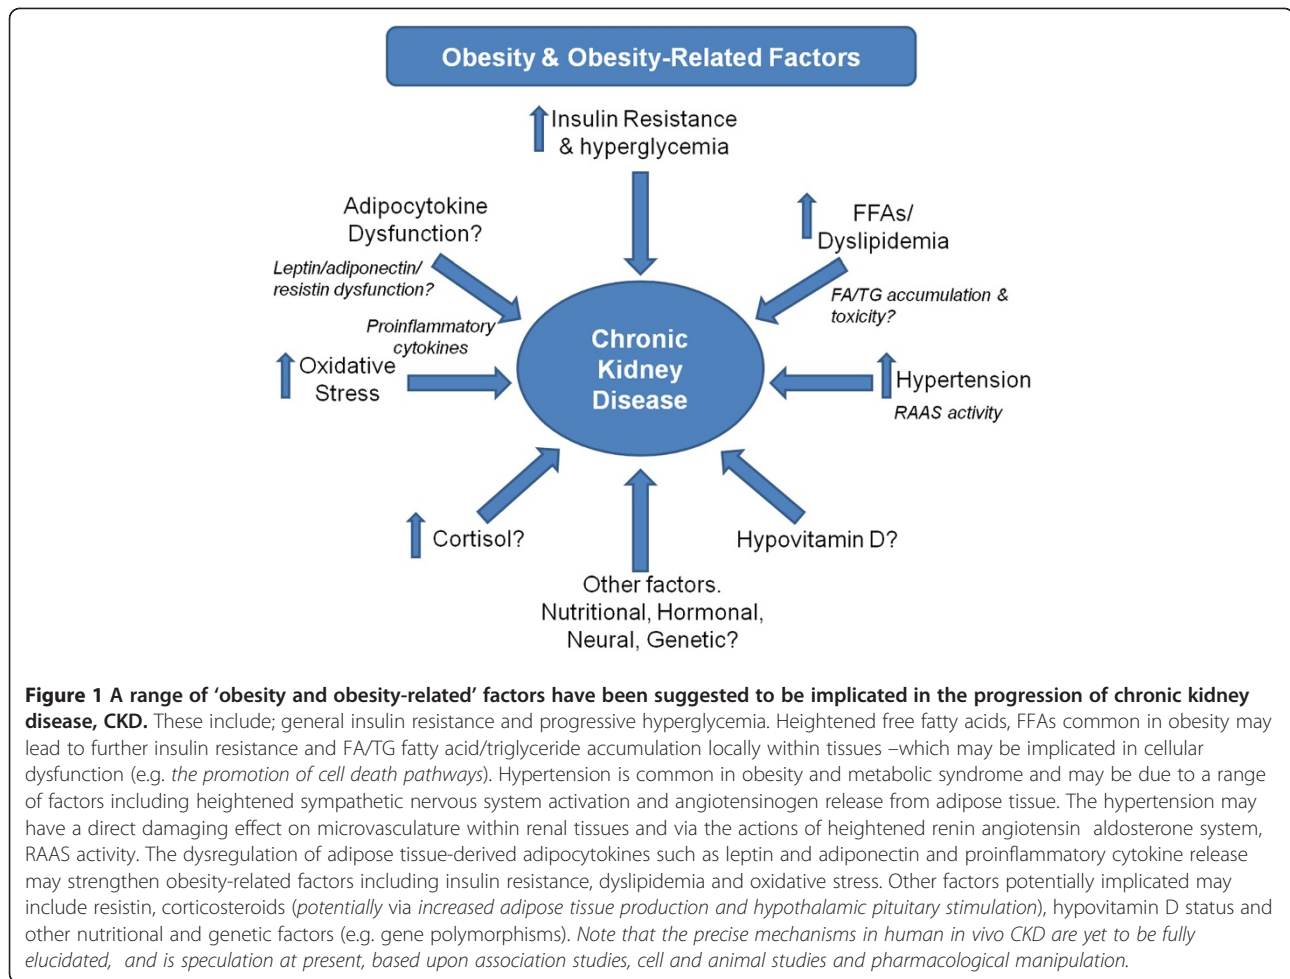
Obesity & Obesity-Related Factors

Insulin Resistance & hyperglycemia

Adipocytokine Dysfunction?

Leptin/adiponectin/ resistin dysfunction?

FFAs/ Dyslipidemia

FA/TG accumulation & toxicity?

Proinflammatory cytokines

Oxidative Stress

Chronic Kidney Disease

Hypertension

RAAS activity

Cortisol?

Hypovitamin D?

Other factors. Nutritional, Hormonal, Neural, Genetic?

**Figure 1 A range of 'obesity and obesity-related' factors have been suggested to be implicated in the progression of chronic kidney disease, CKD.** These include; general insulin resistance and progressive hyperglycemia. Heightened free fatty acids, FFAs common in obesity may lead to further insulin resistance and FA/TG fatty acid/triglyceride accumulation locally within tissues –which may be implicated in cellular dysfunction (e.g. *the promotion of cell death pathways*). Hypertension is common in obesity and metabolic syndrome and may be due to a range of factors including heightened sympathetic nervous system activation and angiotensinogen release from adipose tissue. The hypertension may have a direct damaging effect on microvasculature within renal tissues and via the actions of heightened renin angiotensin aldosterone system, RAAS activity. The dysregulation of adipose tissue-derived adipocytokines such as leptin and adiponectin and proinflammatory cytokine release may strengthen obesity-related factors including insulin resistance, dyslipidemia and oxidative stress. Other factors potentially implicated may include resistin, corticosteroids (*potentially* via *increased adipose tissue production and hypothalamic pituitary stimulation*), hypovitamin D status and other nutritional and genetic factors (e.g. gene polymorphisms). *Note that the precise mechanisms in human in vivo CKD are yet to be fully elucidated, and is speculation at present, based upon association studies, cell and animal studies and pharmacological manipulation.*